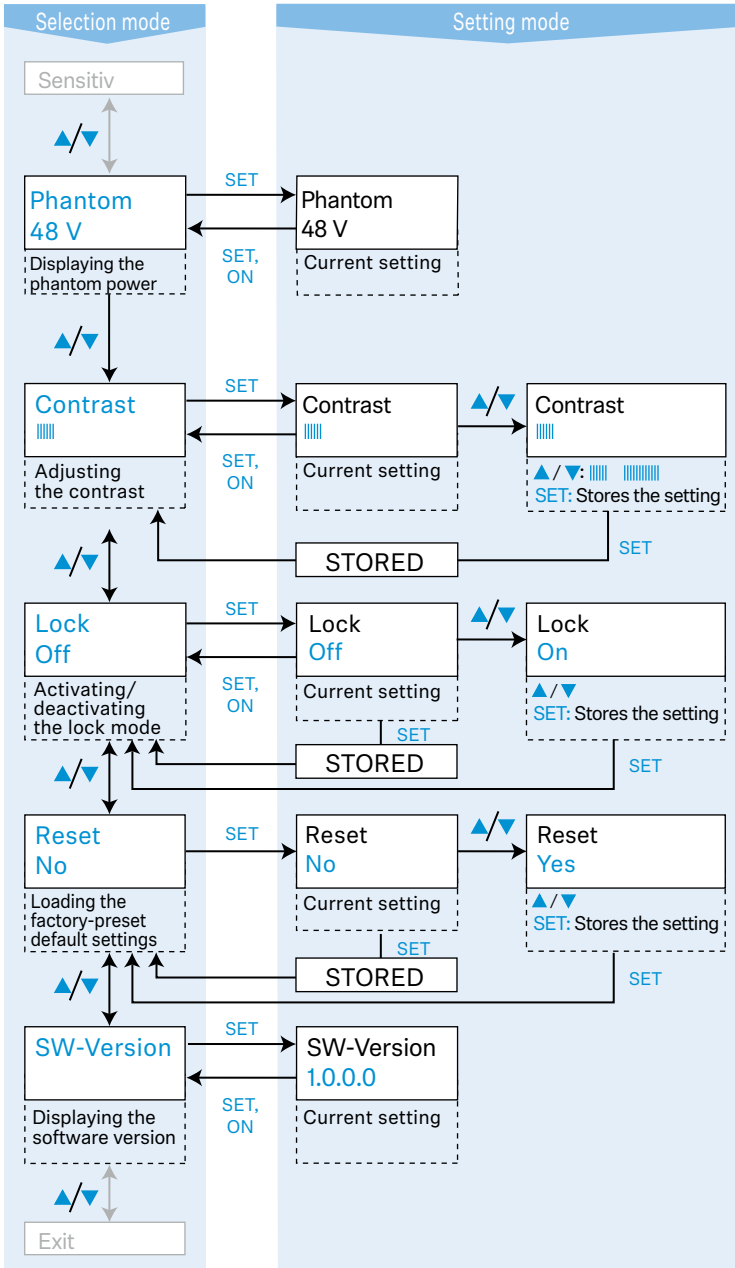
Selection mode

Setting mode

Sensitiv

▲/▼

Phantom 48 V

Displaying the phantom power

SET

SET, ON

Phantom 48 V

Current setting

▲/▼

Contrast

Adjusting the contrast

SET

SET, ON

Contrast

Current setting

▲/▼

Contrast

▲/▼:

SET: Stores the setting

SET

STORED

▲/▼

Lock Off

Activating/ deactivating the lock mode

SET

SET, ON

Lock Off

Current setting

▲/▼

Lock On

▲/▼

SET: Stores the setting

SET

STORED

SET

▲/▼

Reset No

Loading the factory-preset default settings

SET

Reset No

Current setting

▲/▼

Reset Yes

▲/▼

SET: Stores the setting

SET

STORED

SET

▲/▼

SW-Version

Displaying the software version

SET

SET, ON

SW-Version 1.0.0.0

Current setting

▲/▼

Exit